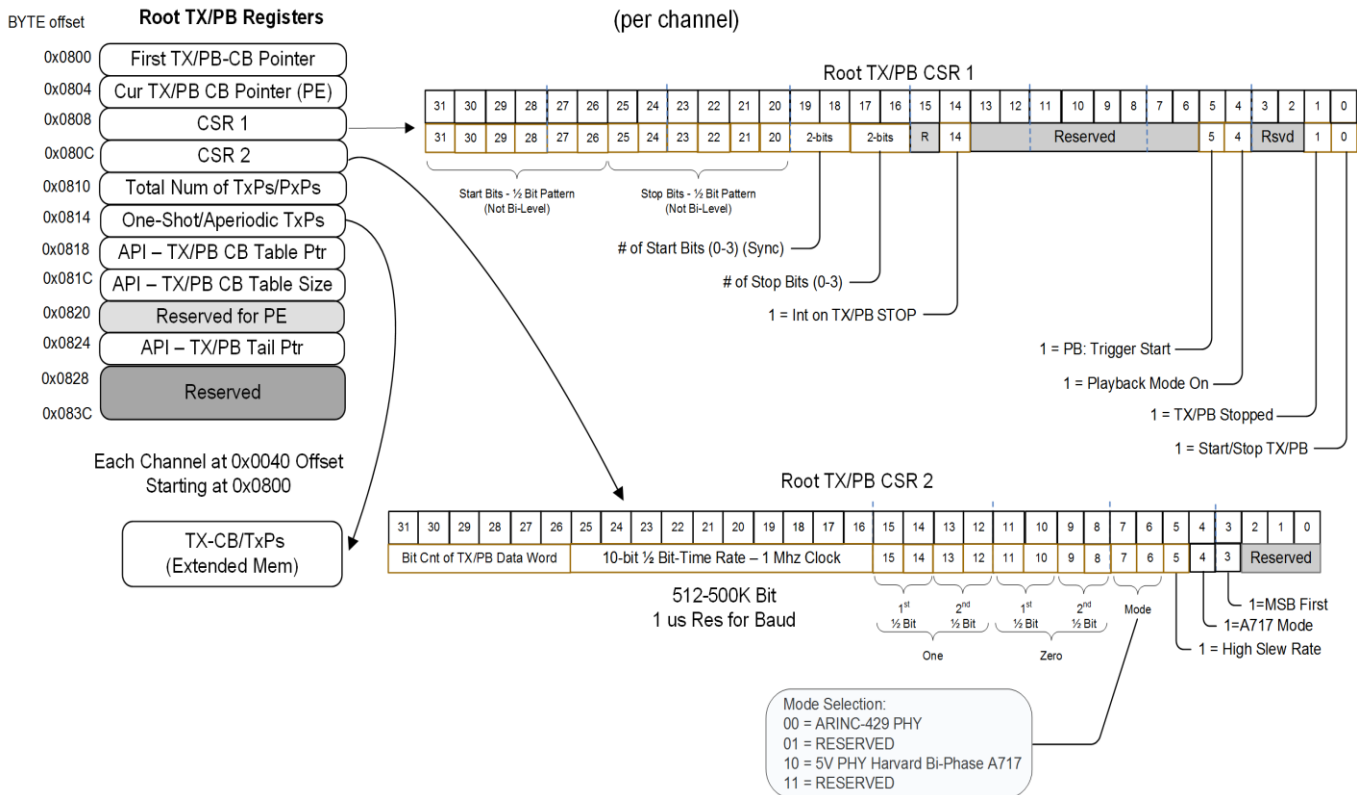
BYTE offset

Root TX/PB Registers

(per channel)

0x0800 First TX/PB-CB Pointer
0x0804 Cur TX/PB CB Pointer (PE)
0x0808 CSR 1
0x080C CSR 2
0x0810 Total Num of TxPs/PxPs
0x0814 One-Shot/Aperiodic TxPs
0x0818 API – TX/PB CB Table Ptr
0x081C API – TX/PB CB Table Size
0x0820 Reserved for PE
0x0824 API – TX/PB Tail Ptr
0x0828 Reserved
0x083C

Each Channel at 0x0040 Offset Starting at 0x0800

TX-CB/TxPs (Extended Mem)

Root TX/PB CSR 1

| 31 | 30 | 29 | 28 | 27 | 26 | 25 | 24 | 23 | 22 | 21 | 20 | 19 | 18 | 17 | 16 | 15 | 14 | 13 | 12 | 11 | 10 | 9 | 8 | 7 | 6 | 5 | 4 | 3 | 2 | 1 | 0 |
|---|---|---|---|---|---|---|---|---|---|---|---|---|---|---|---|---|---|---|---|---|---|---|---|---|---|---|---|---|---|---|---|
| 31 | 30 | 29 | 28 | 27 | 26 | 25 | 24 | 23 | 22 | 21 | 20 | 2-bits | | 2-bits | | R | 14 | Reserved | | | | | | | | 5 | 4 | Rsvd | | 1 | 0 |

Start Bits - ½ Bit Pattern (Not Bi-Level)

Stop Bits - ½ Bit Pattern (Not Bi-Level)

# of Start Bits (0-3) (Sync)

# of Stop Bits (0-3)

1 = Int on TX/PB STOP

1 = PB: Trigger Start

1 = Playback Mode On

1 = TX/PB Stopped

1 = Start/Stop TX/PB

Root TX/PB CSR 2

| 31 | 30 | 29 | 28 | 27 | 26 | 25 | 24 | 23 | 22 | 21 | 20 | 19 | 18 | 17 | 16 | 15 | 14 | 13 | 12 | 11 | 10 | 9 | 8 | 7 | 6 | 5 | 4 | 3 | 2 | 1 | 0 |
|---|---|---|---|---|---|---|---|---|---|---|---|---|---|---|---|---|---|---|---|---|---|---|---|---|---|---|---|---|---|---|---|
| Bit Cnt of TX/PB Data Word | | | | | | 10-bit ½ Bit-Time Rate – 1 Mhz Clock | | | | | | | | | | 15 | 14 | 13 | 12 | 11 | 10 | 9 | 8 | 7 | 6 | 5 | 4 | 3 | Reserved | | |

512-500K Bit
1 us Res for Baud

1$^{st}$ ½ Bit
2$^{nd}$ ½ Bit
One

1$^{st}$ ½ Bit
2$^{nd}$ ½ Bit
Zero

Mode

1=MSB First

1=A717 Mode

1 = High Slew Rate

Mode Selection:
00 = ARINC-429 PHY
01 = RESERVED
10 = 5V PHY Harvard Bi-Phase A717
11 = RESERVED